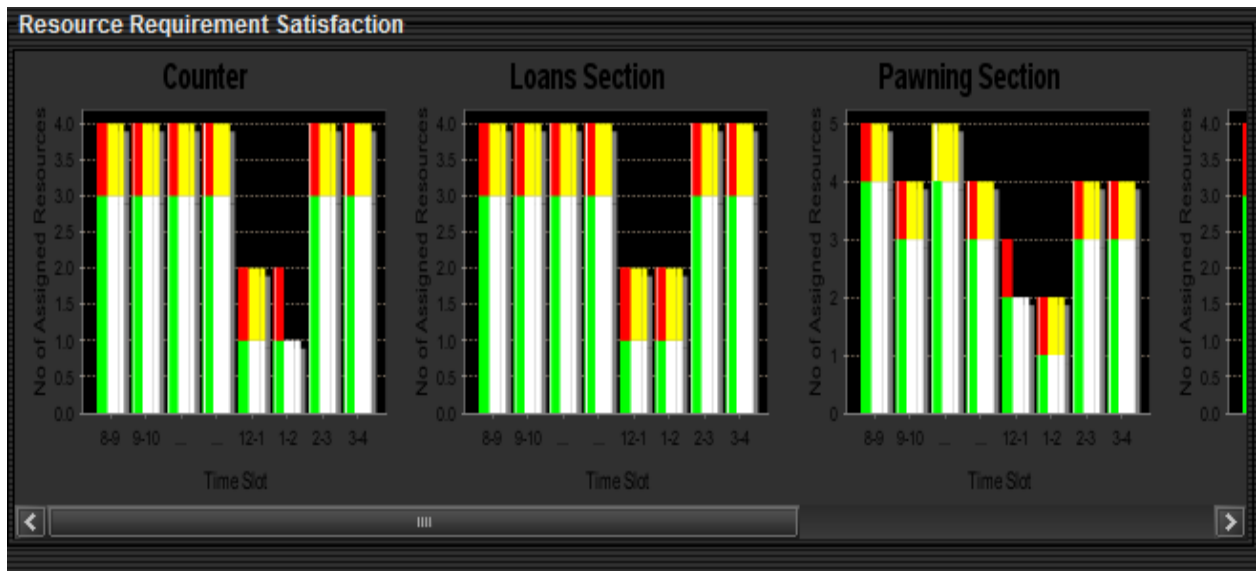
Resource Requirement Satisfaction

Counter

No of Assigned Resources

4.0
3.5
3.0
2.5
2.0
1.5
1.0
0.5
0.0

8-9 9-10 ... ... 12-1 1-2 2-3 3-4

Time Slot

Loans Section

No of Assigned Resources

4.0
3.5
3.0
2.5
2.0
1.5
1.0
0.5
0.0

8-9 9-10 ... ... 12-1 1-2 2-3 3-4

Time Slot

Pawning Section

No of Assigned Resources

5
4
3
2
1
0

8-9 9-10 ... ... 12-1 1-2 2-3 3-4

Time Slot

No of Assigned Resources

4.0
3.5
3.0
2.5
2.0
1.5
1.0
0.5
0.0